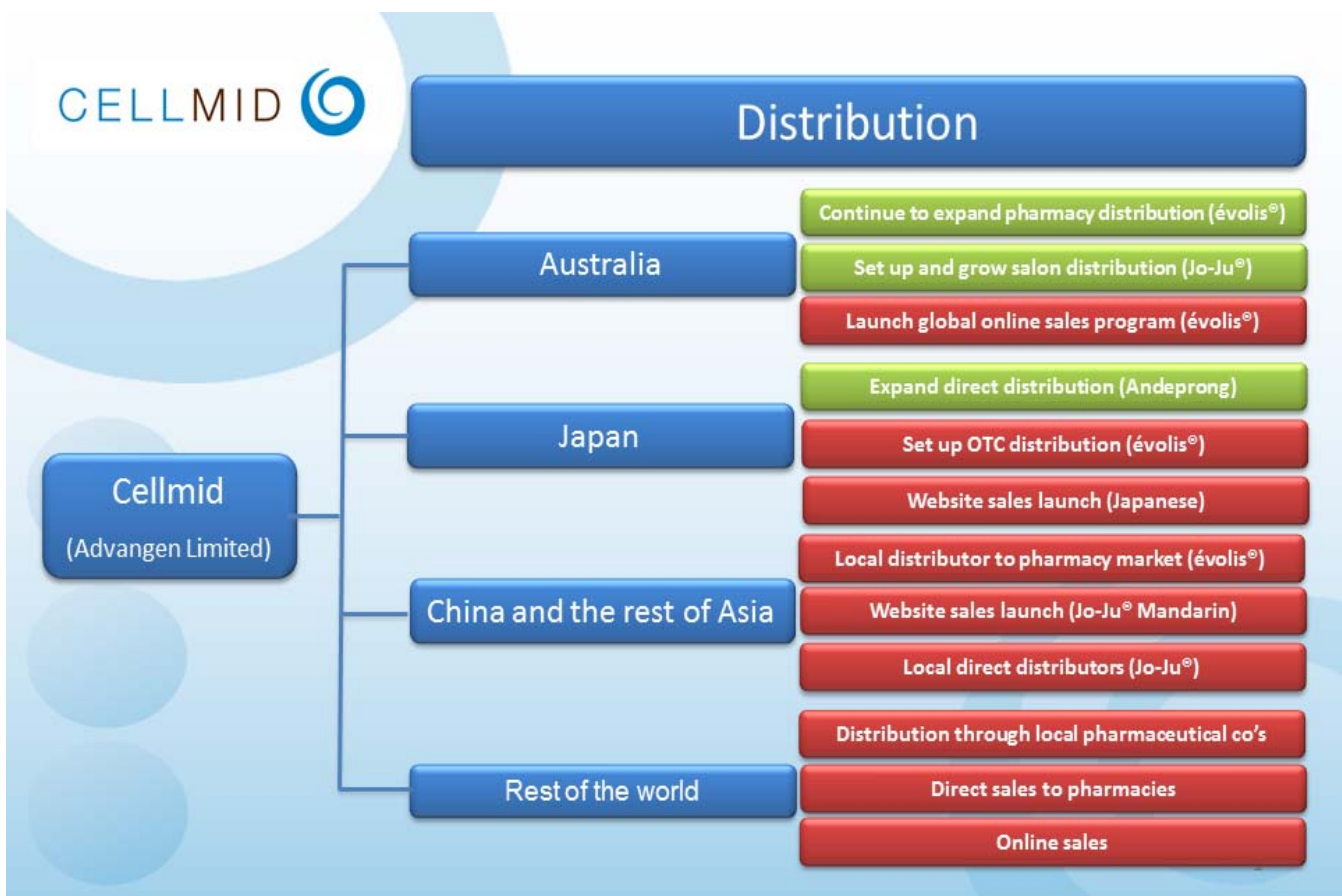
CELLMID

Distribution

Cellmid
(Advangen Limited)

Australia

Continue to expand pharmacy distribution (évolis®)

Set up and grow salon distribution (Jo-Ju®)

Launch global online sales program (évolis®)

Japan

Expand direct distribution (Andeprong)

Set up OTC distribution (évolis®)

Website sales launch (Japanese)

China and the rest of Asia

Local distributor to pharmacy market (évolis®)

Website sales launch (Jo-Ju® Mandarin)

Local direct distributors (Jo-Ju®)

Rest of the world

Distribution through local pharmaceutical co's

Direct sales to pharmacies

Online sales